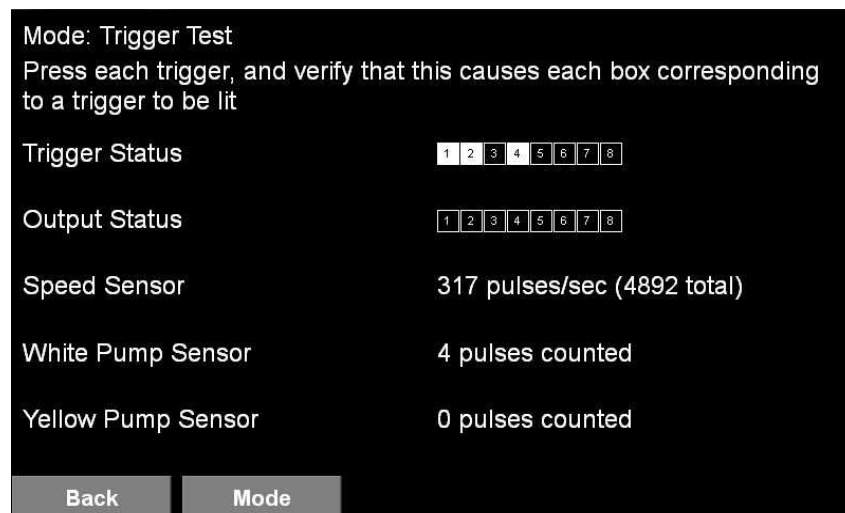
Mode: Trigger Test

Press each trigger, and verify that this causes each box corresponding to a trigger to be lit

| | |
|---|---|
| Trigger Status | 1 2 3 4 5 6 7 8 |
| Output Status | 1 2 3 4 5 6 7 8 |
| Speed Sensor | 317 pulses/sec (4892 total) |
| White Pump Sensor | 4 pulses counted |
| Yellow Pump Sensor | 0 pulses counted |

Back Mode